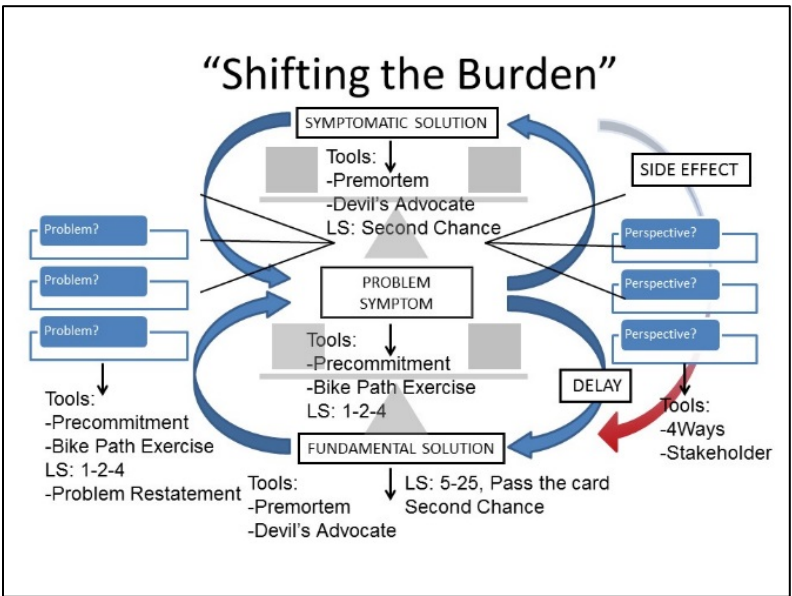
"Shifting the Burden"

SYMPTOMATIC SOLUTION

Tools:
-Premortem
-Devil's Advocate
LS: Second Chance

SIDE EFFECT

Problem?

Problem?

Problem?

PROBLEM SYMPTOM

Perspective?

Perspective?

Perspective?

Tools:
-Precommitment
-Bike Path Exercise
LS: 1-2-4

DELAY

Tools:
-Precommitment
-Bike Path Exercise
LS: 1-2-4
-Problem Restatement

FUNDAMENTAL SOLUTION

Tools:
-4Ways
-Stakeholder

Tools:
-Premortem
-Devil's Advocate

LS: 5-25, Pass the card
Second Chance